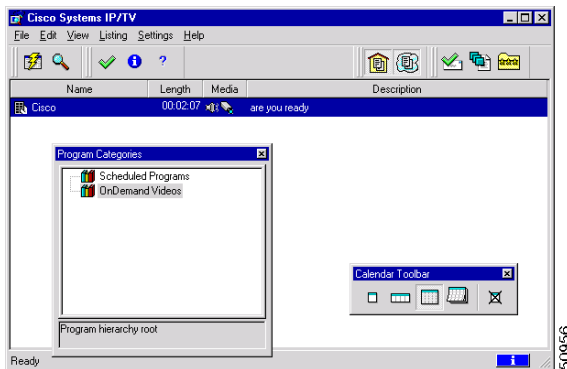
Cisco Systems IP/TV

File Edit View Listing Settings Help

| Name | Length | Media | Description |
|---|---|---|---|
| Cisco | 00:02:07 | | are you ready |

Program Categories

Scheduled Programs

OnDemand Videos

Program hierarchy root

Calendar Toolbar

Ready

50956